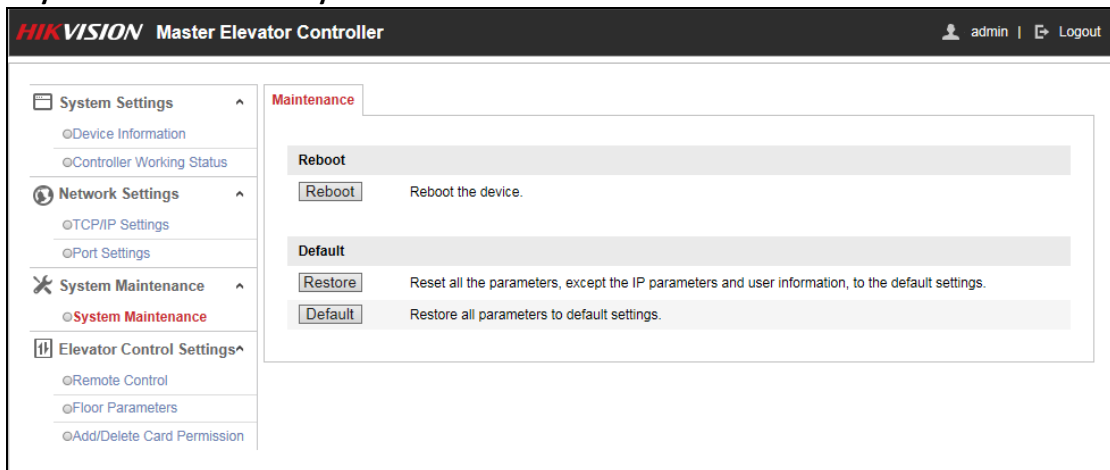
HIKVISION Master Elevator Controller

admin | Logout

System Settings
Device Information
Controller Working Status
Network Settings
TCP/IP Settings
Port Settings
System Maintenance
System Maintenance
Elevator Control Settings
Remote Control
Floor Parameters
Add/Delete Card Permission

Maintenance

Reboot
Reboot Reboot the device.

Default
Restore Reset all the parameters, except the IP parameters and user information, to the default settings.
Default Restore all parameters to default settings.